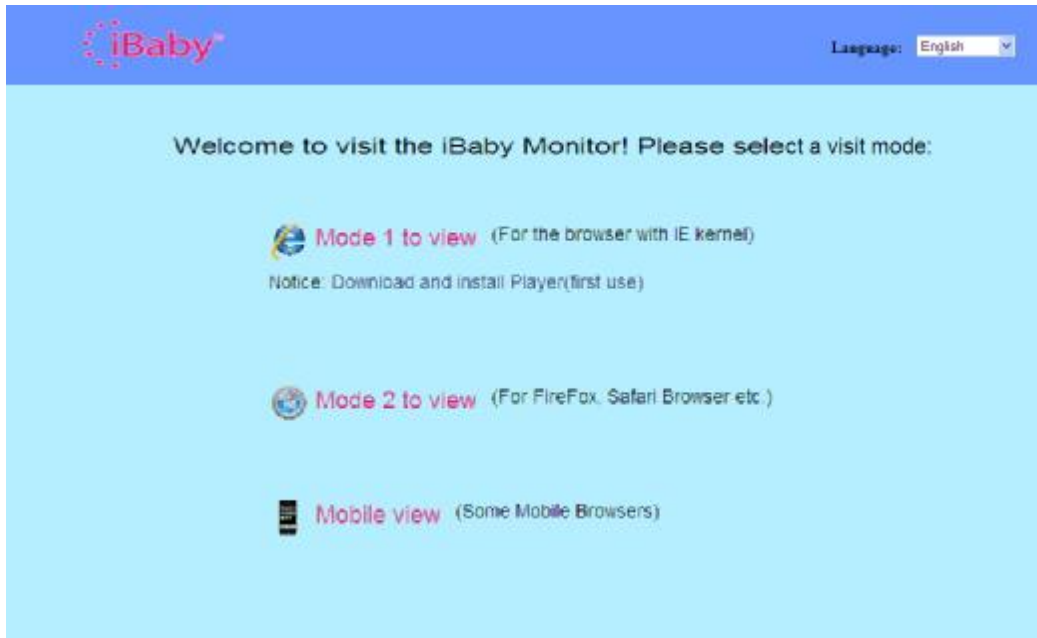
iBaby

Language: English

Welcome to visit the iBaby Monitor! Please select a visit mode:

Mode 1 to view (For the browser with IE kernel)

Notice: Download and install Player(first use)

Mode 2 to view (For FireFox, Safari Browser etc.)

Mobile view (Some Mobile Browsers)